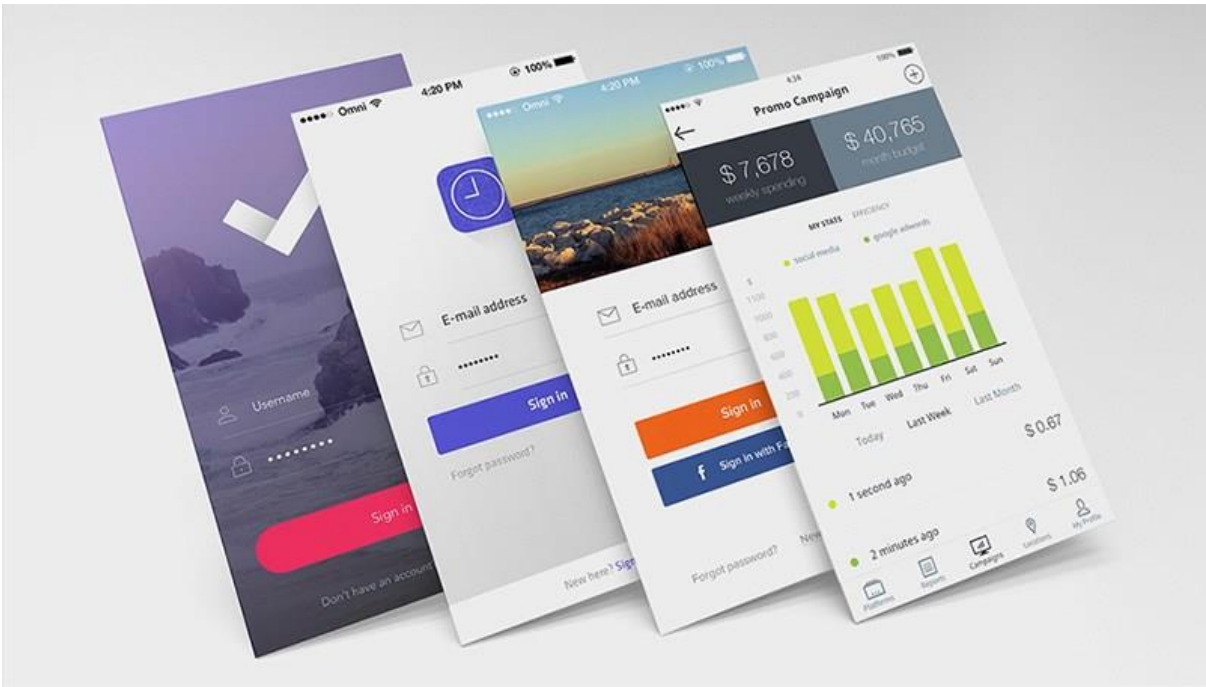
Username

Sign in

Don't have an account

●●●●○ Omni 4:20 PM 100%

E-mail address

Sign in

Forgot password?

New here? Sign

●●●●○ Omni 4:20 PM 100%

E-mail address

Sign in

Sign in with Fa

Forgot password?

New

4:34 100%

Promo Campaign

$ 7,678
weekly spending

$ 40,765
month budget

MY STATS EFFICIENCY

social media google adwords

$
1100
1000
800
600
400
200
0

Mon Tue Wed Thu Fri Sat Sun

Today Last Week Last Month

$ 0.67

1 second ago $ 1.06

2 minutes ago

Platforms Reports Campaigns Locations My Profile